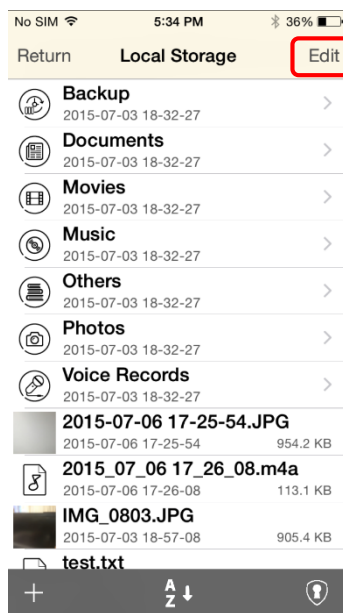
No SIM 5:34 PM 36%

Return Local Storage Edit

Backup
2015-07-03 18-32-27

Documents
2015-07-03 18-32-27

Movies
2015-07-03 18-32-27

Music
2015-07-03 18-32-27

Others
2015-07-03 18-32-27

Photos
2015-07-03 18-32-27

Voice Records
2015-07-03 18-32-27

2015-07-06 17-25-54.JPG
2015-07-06 17-25-54 954.2 KB

2015_07_06 17_26_08.m4a
2015-07-06 17-26-08 113.1 KB

IMG_0803.JPG
2015-07-03 18-57-08 905.4 KB

test.txt

+ A Z